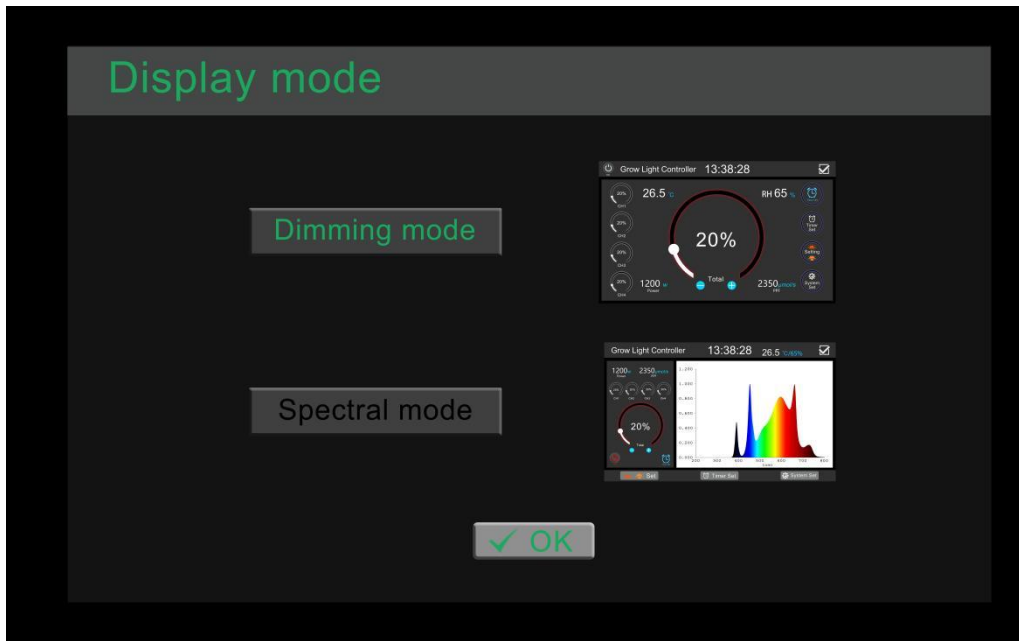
Display mode

Dimming mode

Grow Light Controller 13:38:28

20%
CH1
20%
CH2
20%
CH3
20%
CH4

26.5 °C

RH 65 %

20%

Total

1200 W
Power

2350 umol/s
PAR

Timer Set

Setting

System Set

Spectral mode

Grow Light Controller 13:38:28 26.5 °C/65%

1200 W
2350 umol/s

20%

Total

Set

Timer Set

System Set

✓ OK